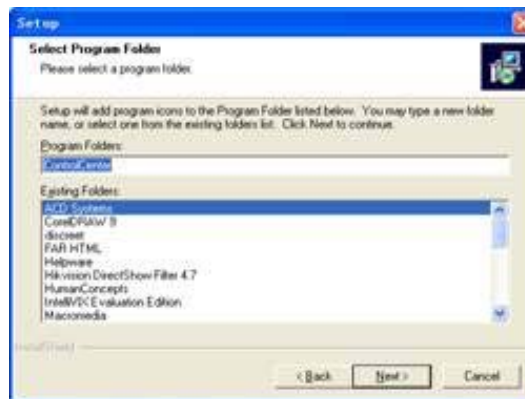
Setup

Select Program Folder
Please select a program folder.

Setup will add program icons to the Program Folder listed below. You may type a new folder name, or select one from the existing folders list. Click Next to continue.

Program Folders:
ControlCenter

Existing Folders:
ACD Systems
CorelDRAW 9
discreet
FAR HTML
Helpware
Hikvision DirectShow Filter 4.7
HumanConcepts
IntelliVIX Evaluation Edition
Macromedia

InstallShield

< Back
Next >
Cancel